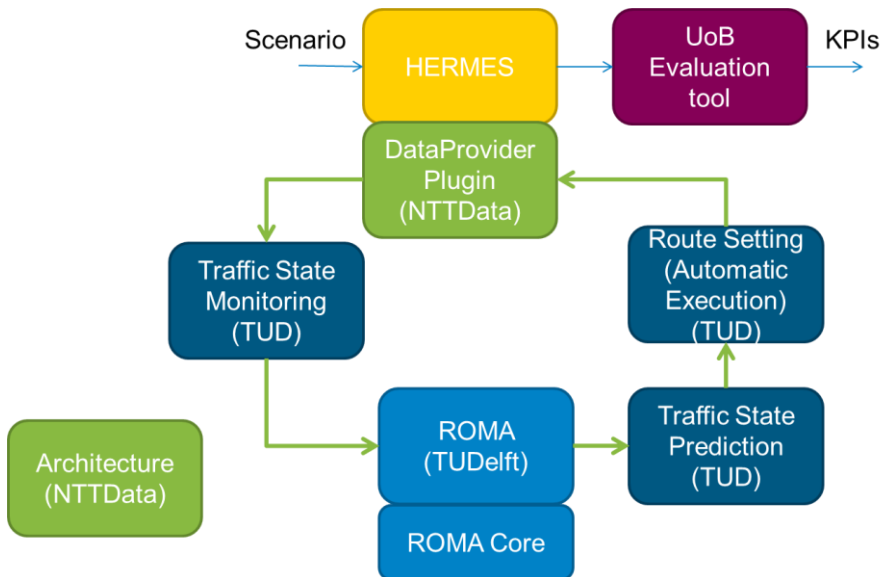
Scenario

HERMES

UoB Evaluation tool

KPIs

DataProvider Plugin (NTTData)

Traffic State Monitoring (TUD)

Route Setting (Automatic Execution) (TUD)

ROMA (TUDelft)

Traffic State Prediction (TUD)

Architecture (NTTData)

ROMA Core